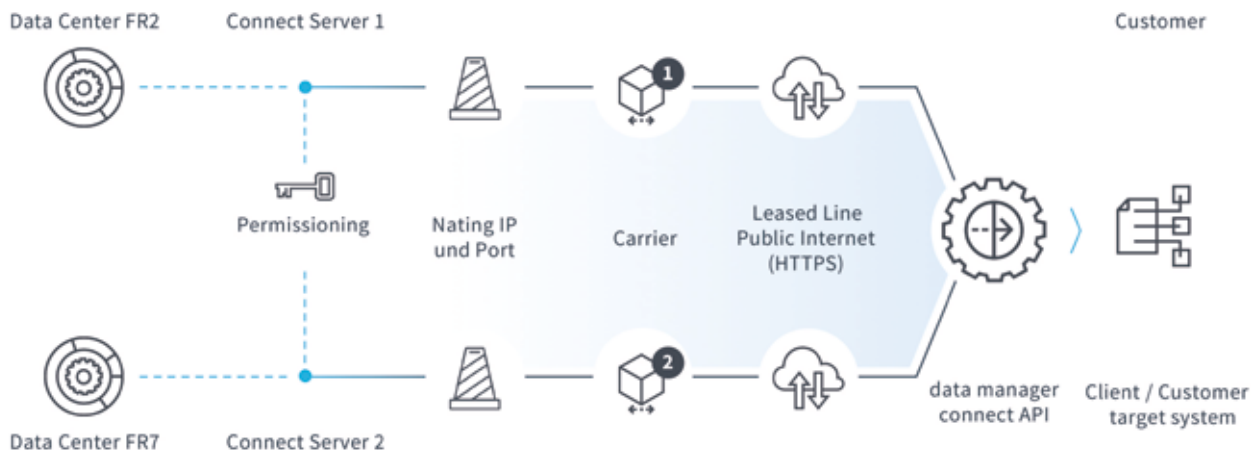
Data Center FR2

Connect Server 1

Customer

1

Permissioning

Nating IP und Port

Carrier

Leased Line Public Internet (HTTPS)

2

data manager connect API

Client / Customer target system

Data Center FR7

Connect Server 2